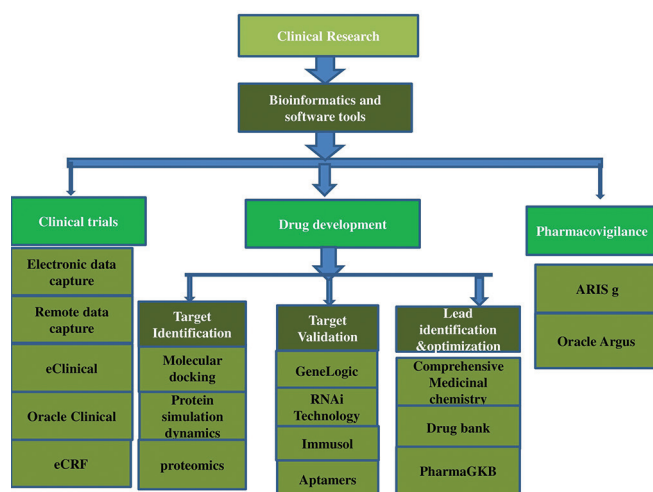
Clinical Research

Bioinformatics and software tools

Clinical trials

Electronic data capture

Remote data capture

eClinical

Oracle Clinical

eCRF

Drug development

Target Identification

Molecular docking

Protein simulation dynamics

proteomics

Target Validation

GeneLogic

RNAi Technology

Immusol

Aptamers

Lead identification &optimization

Comprehensive Medicinal chemistry

Drug bank

PharmaGKB

Pharmacovigilance

ARIS g

Oracle Argus